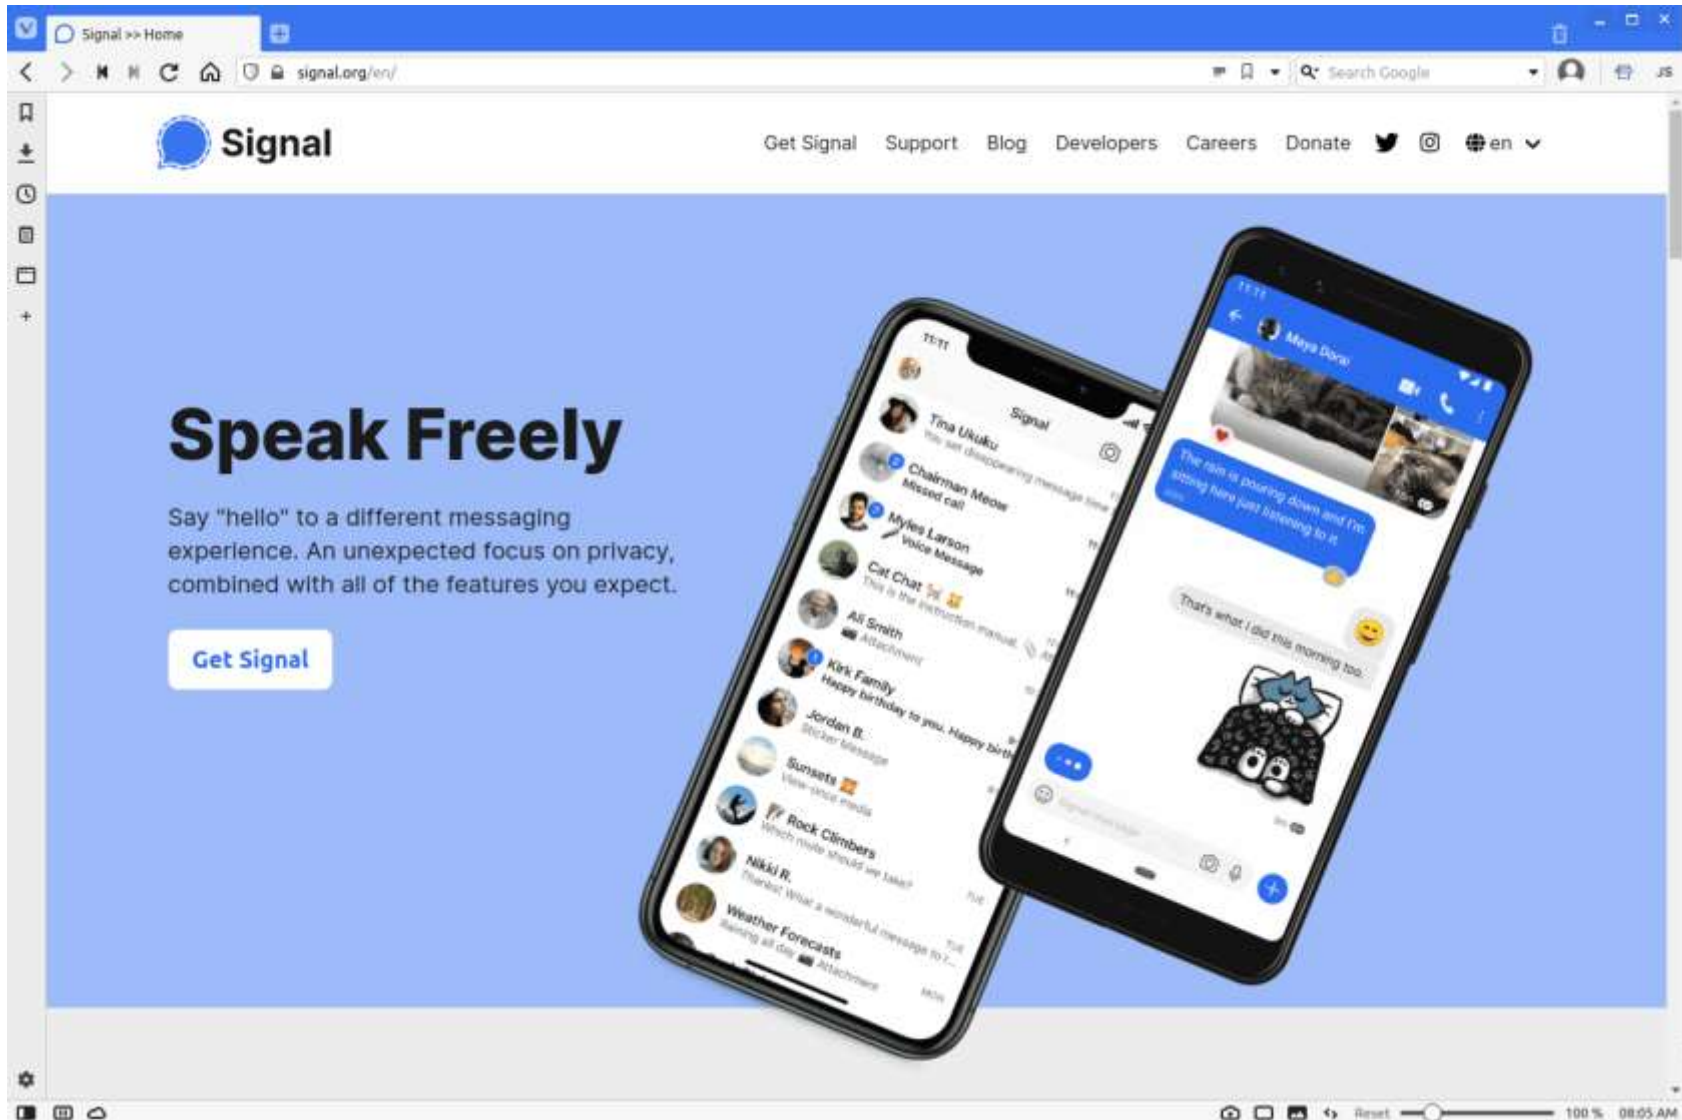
Signal >> Home

signal.org/en/

Search Google

Signal

Get Signal Support Blog Developers Careers Donate en

Speak Freely

Say "hello" to a different messaging experience. An unexpected focus on privacy, combined with all of the features you expect.

Get Signal

11:11

Signal

Tina Ukuku

Chairman Meow
Missed call

Myles Larson
Voice Message

Cat Chat
This is the instruction manual.

Ali Smith
Attachment

Kirk Family
Happy birthday to you. Happy birth

Jordan B.
Sticker Message

Sunsets
View-once media

Rock Climbers
Which route should we take?

Nikki R.
Thanks! What a wonderful message to r...

Weather Forecasts
Raining all day. Attachment

11:11

Maya Doraj

The rain is pouring down and I'm sitting here just listening to it.

That's what I did this morning too.

Reset 100 % 08:05 AM